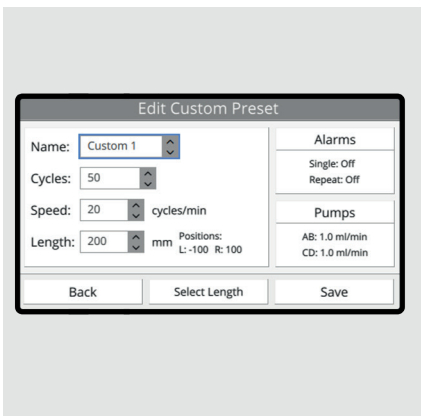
Edit Custom Preset

Name: Custom 1

Cycles: 50

Speed: 20 cycles/min

Length: 200 mm Positions: L: -100 R: 100

Alarms

Single: Off
Repeat: Off

Pumps

AB: 1.0 ml/min
CD: 1.0 ml/min

Back

Select Length

Save